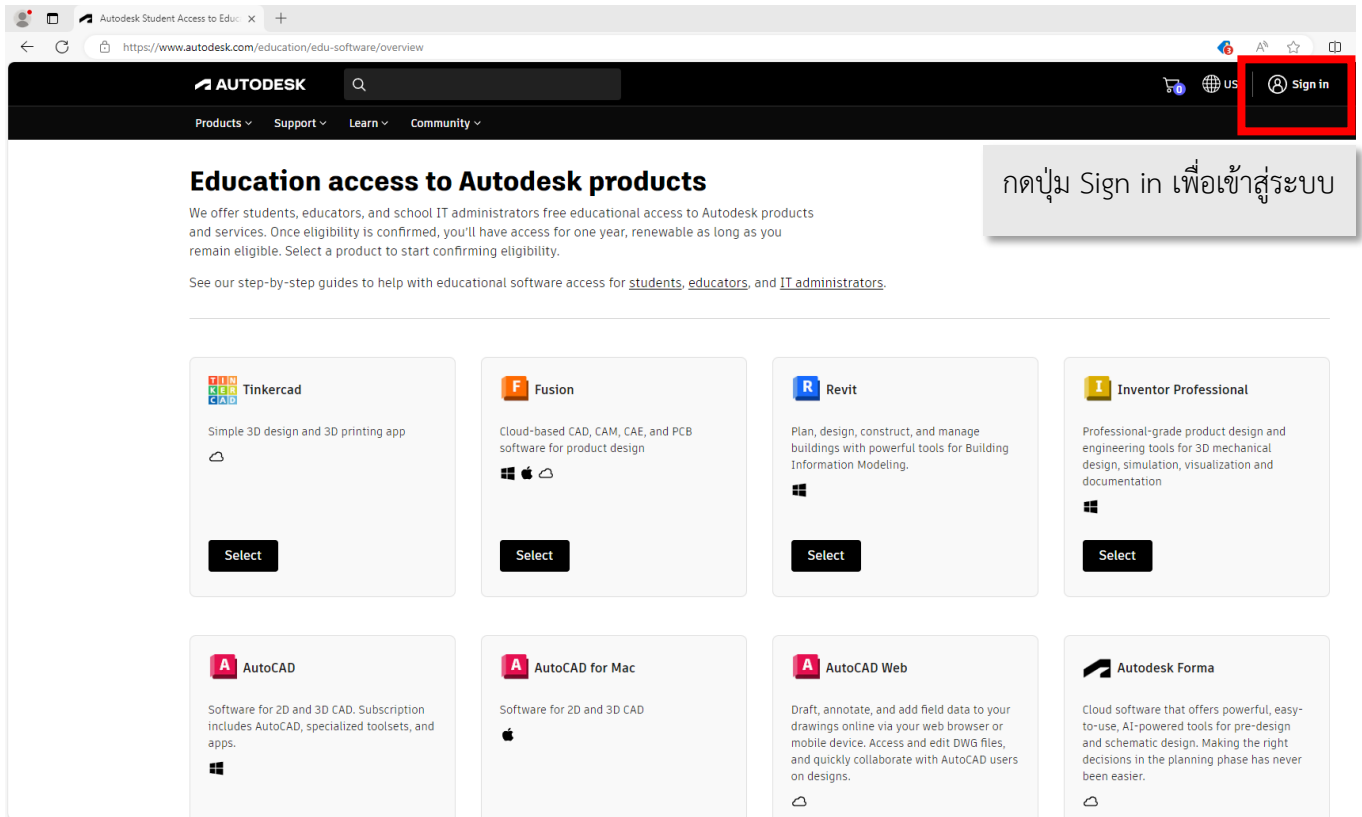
Autodesk Student Access to Educ

https://www.autodesk.com/education/edu-software/overview

AUTODESK

0 US Sign in

Products Support Learn Community

กดปุ่ม Sign in เพื่อเข้าสู่ระบบ

Education access to Autodesk products

We offer students, educators, and school IT administrators free educational access to Autodesk products and services. Once eligibility is confirmed, you'll have access for one year, renewable as long as you remain eligible. Select a product to start confirming eligibility.

See our step-by-step guides to help with educational software access for students, educators, and IT administrators.

TIN KER CAD Tinkercad

Simple 3D design and 3D printing app

Select

F Fusion

Cloud-based CAD, CAM, CAE, and PCB software for product design

Select

R Revit

Plan, design, construct, and manage buildings with powerful tools for Building Information Modeling.

Select

I Inventor Professional

Professional-grade product design and engineering tools for 3D mechanical design, simulation, visualization and documentation

Select

A AutoCAD

Software for 2D and 3D CAD. Subscription includes AutoCAD, specialized toolsets, and apps.

A AutoCAD for Mac

Software for 2D and 3D CAD

A AutoCAD Web

Draft, annotate, and add field data to your drawings online via your web browser or mobile device. Access and edit DWG files, and quickly collaborate with AutoCAD users on designs.

Autodesk Forma

Cloud software that offers powerful, easy-to-use, AI-powered tools for pre-design and schematic design. Making the right decisions in the planning phase has never been easier.